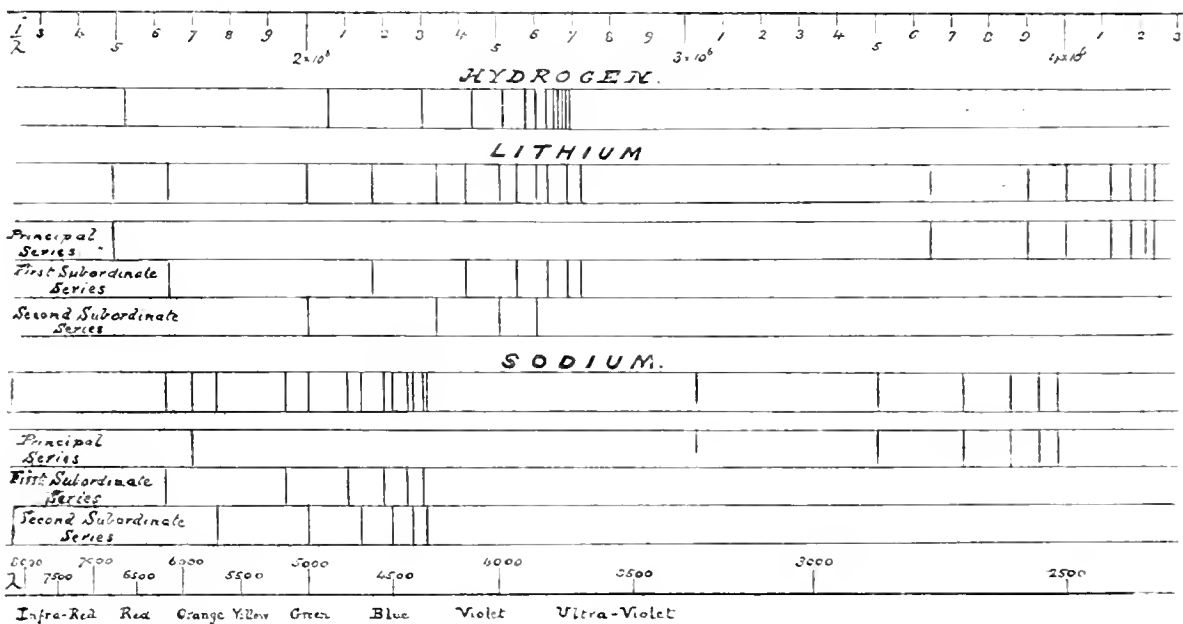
$\frac{1}{\lambda}$ 3 4 5 6 7 8 9 $2\times10^4$ 1 2 3 4 5 6 7 8 9 $3\times10^4$ 1 2 3 4 5 6 7 8 9 $4\times10^4$ 1 2 3

HYDROGEN.

LITHIUM

Principal Series

First Subordinate Series

Second Subordinate Series

SODIUM.

Principal Series

First Subordinate Series

Second Subordinate Series

$\lambda$ 8000 7500 7000 6500 6000 5500 5000 4500 4000 3500 3000 2500

Infra-Red Red Orange Yellow Green Blue Violet Ultra-Violet